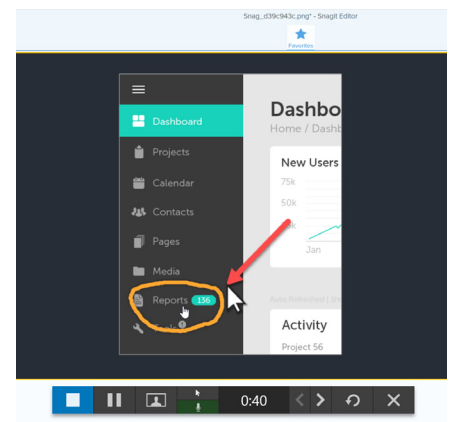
Snag_d39c943c.png* - Snagit Editor

Favorites

Dashboard
Projects
Calendar
Contacts
Pages
Media
Reports 136

Dashbo
Home / Dashb

New Users
75k
50k
25k
Jan

Auto Refreshed | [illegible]

Activity
Project 56

0:40